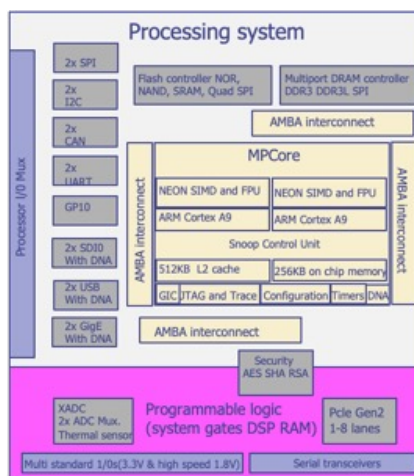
Processing system

Processor I/O Mux

2x SPI

2x I2C

2x CAN

2x UART

GP10

2x SDI0 With DNA

2x USB With DNA

2x GigE With DNA

Flash controller NOR, NAND, SRAM, Quad SPI

Multiport DRAM controller DDR3 DDR3L SPI

AMBA interconnect

MPCore

AMBA interconnect

AMBA interconnect

NEON SIMD and FPU

NEON SIMD and FPU

ARM Cortex A9

ARM Cortex A9

Snoop Control Unit

512KB L2 cache

256KB on chip memory

GIC

JTAG and Trace

Configuration

Timers

DNA

AMBA interconnect

Security AES SHA RSA

XADC 2x ADC Mux. Thermal sensor

Programmable logic (system gates DSP RAM)

Pcle Gen2 1-8 lanes

Multi standard 1/0s(3.3V & high speed 1.8V)

Serial transceivers